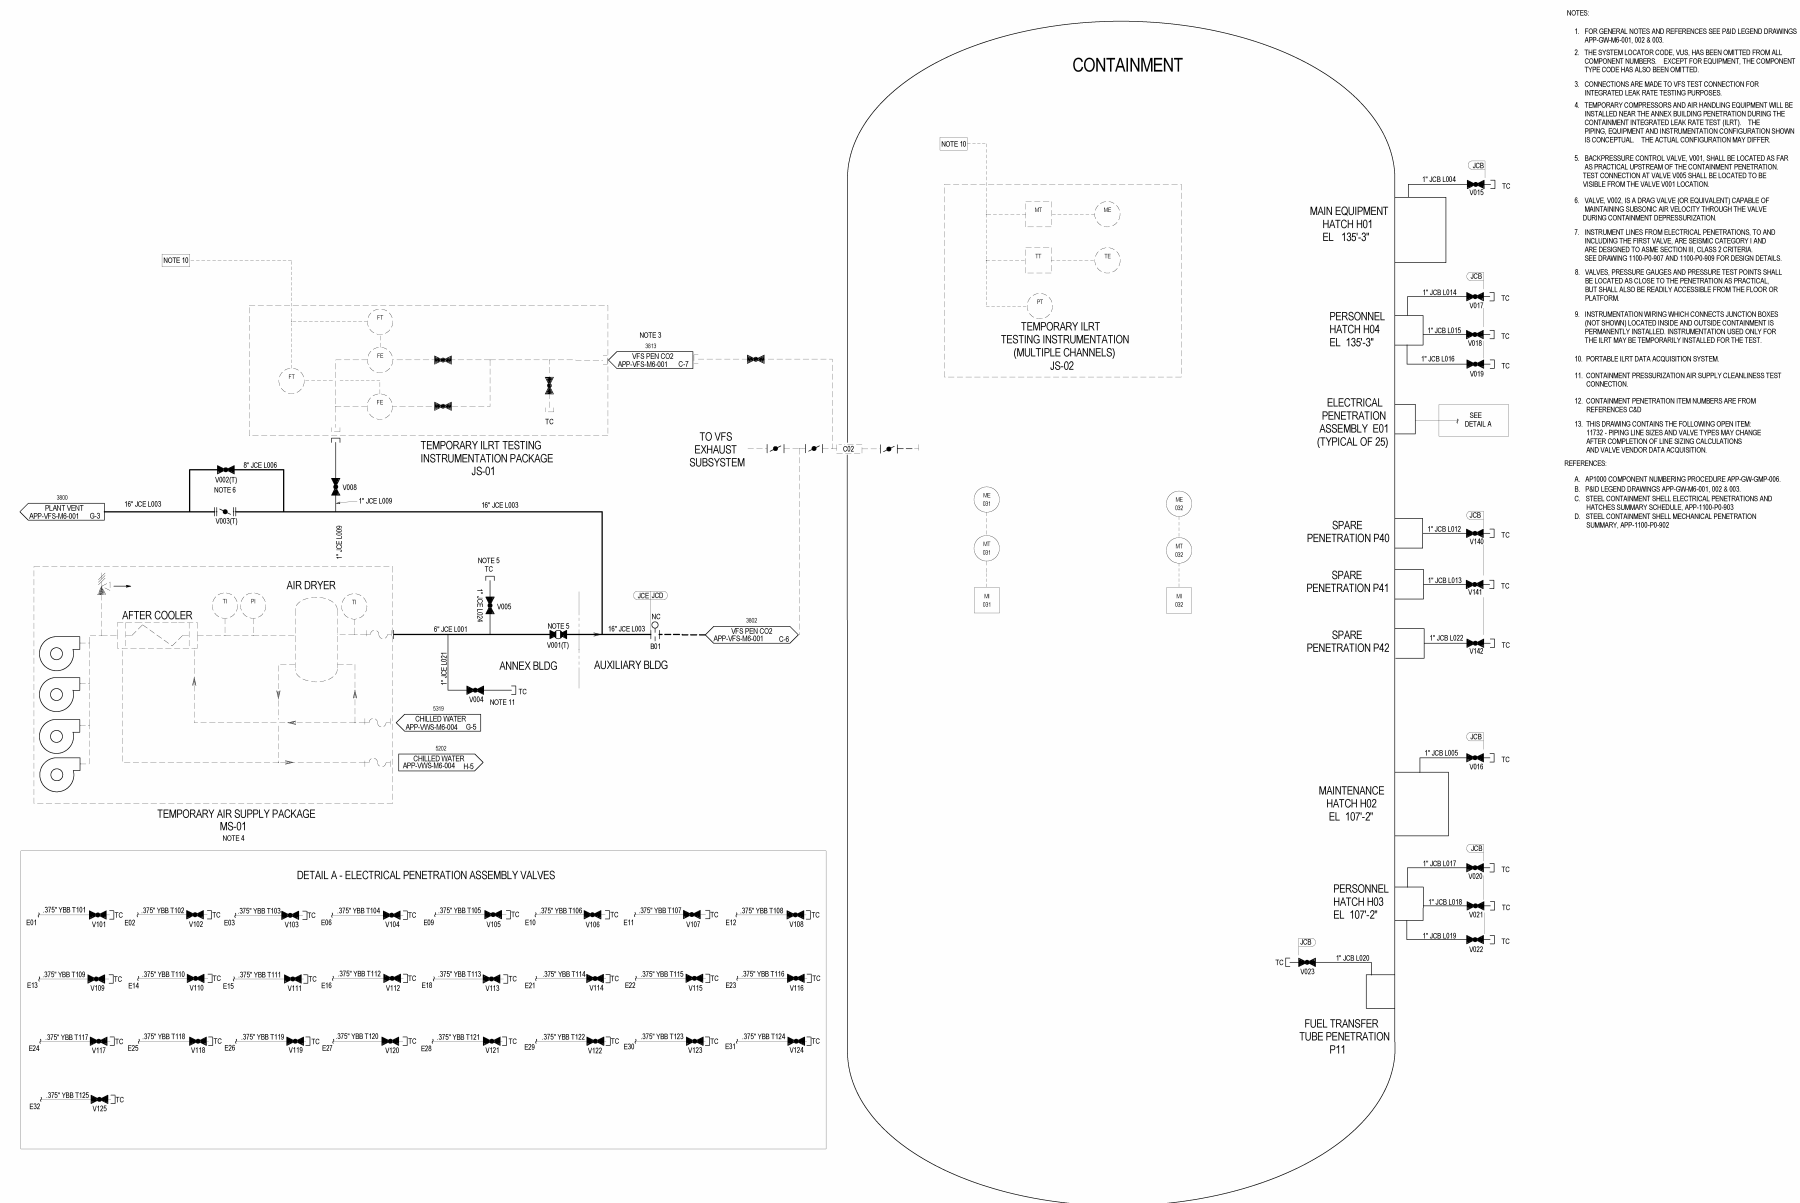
NOTES:

1. FOR GENERAL NOTES AND REFERENCES SEE P&ID LEGEND DRAWINGS APP-GW-M6-001, 002 & 003.

2. THE SYSTEM LOCATOR CODE, VUS, HAS BEEN OMITTED FROM ALL COMPONENT NUMBERS. EXCEPT FOR EQUIPMENT, THE COMPONENT TYPE CODE HAS ALSO BEEN OMITTED.

3. CONNECTIONS ARE MADE TO VFS TEST CONNECTION FOR INTEGRATED LEAK RATE TESTING PURPOSES.

4. TEMPORARY COMPRESSORS AND AIR HANDLING EQUIPMENT WILL BE INSTALLED NEAR THE ANNEX BUILDING PENETRATION DURING THE CONTAINMENT INTEGRATED LEAK RATE TEST (ILRT). THE PIPING, EQUIPMENT AND INSTRUMENTATION CONFIGURATION SHOWN IS CONCEPTUAL. THE ACTUAL CONFIGURATION MAY DIFFER.

5. BACKPRESSURE CONTROL VALVE, V001, SHALL BE LOCATED AS FAR AS PRACTICAL UPSTREAM OF THE CONTAINMENT PENETRATION. TEST CONNECTION AT VALVE V005 SHALL BE LOCATED TO BE VISIBLE FROM THE VALVE V001 LOCATION.

6. VALVE, V002, IS A DRAG VALVE (OR EQUIVALENT) CAPABLE OF MAINTAINING SUBSONIC AIR VELOCITY THROUGH THE VALVE DURING CONTAINMENT DEPRESSURIZATION.

7. INSTRUMENT LINES FROM ELECTRICAL PENETRATIONS, TO AND INCLUDING THE FIRST VALVE, ARE SEISMIC CATEGORY I AND ARE DESIGNED TO ASME SECTION III, CLASS 2 CRITERIA. SEE DRAWING 1100-P0-907 AND 1100-P0-909 FOR DESIGN DETAILS.

8. VALVES, PRESSURE GAUGES AND PRESSURE TEST POINTS SHALL BE LOCATED AS CLOSE TO THE PENETRATION AS PRACTICAL, BUT SHALL ALSO BE READILY ACCESSIBLE FROM THE FLOOR OR PLATFORM.

9. INSTRUMENTATION WIRING WHICH CONNECTS JUNCTION BOXES (NOT SHOWN) LOCATED INSIDE AND OUTSIDE CONTAINMENT IS PERMANENTLY INSTALLED. INSTRUMENTATION USED ONLY FOR THE ILRT MAY BE TEMPORARILY INSTALLED FOR THE TEST.

10. PORTABLE ILRT DATA ACQUISITION SYSTEM.

11. CONTAINMENT PRESSURIZATION AIR SUPPLY CLEANLINESS TEST CONNECTION.

12. CONTAINMENT PENETRATION ITEM NUMBERS ARE FROM REFERENCES C&D

13. THIS DRAWING CONTAINS THE FOLLOWING OPEN ITEM: 11732 - PIPING LINE SIZES AND VALVE TYPES MAY CHANGE AFTER COMPLETION OF LINE SIZING CALCULATIONS AND VALVE VENDOR DATA ACQUISITION.

REFERENCES:

A. AP1000 COMPONENT NUMBERING PROCEDURE APP-GW-GMP-006.
B. P&ID LEGEND DRAWINGS APP-GW-M6-001, 002 & 003.
C. STEEL CONTAINMENT SHELL ELECTRICAL PENETRATIONS AND HATCHES SUMMARY SCHEDULE, APP-1100-P0-903
D. STEEL CONTAINMENT SHELL MECHANICAL PENETRATION SUMMARY, APP-1100-P0-902

CONTAINMENT

NOTE 10
MT ME
TT TE
PT
TEMPORARY ILRT TESTING INSTRUMENTATION (MULTIPLE CHANNELS) JS-02

NOTE 10
FT FT FE FE TC
TEMPORARY ILRT TESTING INSTRUMENTATION PACKAGE JS-01

NOTE 3
3813
VFS PEN C02 APP-VFS-M6-001 C-7

TO VFS EXHAUST SUBSYSTEM
C02

8" JCE L006
V002(T) NOTE 6
V003(T)
V008
1" JCE L009
3800
PLANT VENT APP-VFS-M6-001 G-3
16" JCE L003
16" JCE L003
1" JCE L009

AIR DRYER
AFTER COOLER
TI PI TI
NOTE 5 TC
1" JCE L024
V005
6" JCE L001
NOTE 5
V001(T)
16" JCE L003
JCE JCD
NC
B01
3802
VFS PEN C02 APP-VFS-M6-001 C-6
1" JCE L021
V004 TC NOTE 11
ANNEX BLDG
AUXILIARY BLDG
5319
CHILLED WATER APP-VWS-M6-004 G-5
5202
CHILLED WATER APP-VWS-M6-004 H-5
TEMPORARY AIR SUPPLY PACKAGE MS-01
NOTE 4

ME 031 MT 031 MI 031
ME 032 MT 032 MI 032

JCB
1" JCB L004 V015 TC
MAIN EQUIPMENT HATCH H01 EL 135'-3"

JCB
1" JCB L014 V017 TC
1" JCB L015 V018 TC
1" JCB L016 V019 TC
PERSONNEL HATCH H04 EL 135'-3"

ELECTRICAL PENETRATION ASSEMBLY E01 (TYPICAL OF 25)
SEE DETAIL A

JCB
1" JCB L012 V140 TC
SPARE PENETRATION P40
1" JCB L013 V141 TC
SPARE PENETRATION P41
1" JCB L022 V142 TC
SPARE PENETRATION P42

JCB
1" JCB L005 V016 TC
MAINTENANCE HATCH H02 EL 107'-2"

JCB
1" JCB L017 V020 TC
1" JCB L018 V021 TC
1" JCB L019 V022 TC
PERSONNEL HATCH H03 EL 107'-2"

JCB
TC V023 1" JCB L020
FUEL TRANSFER TUBE PENETRATION P11

DETAIL A - ELECTRICAL PENETRATION ASSEMBLY VALVES

E01 .375" YBB T101 V101 TC
E02 .375" YBB T102 V102 TC
E03 .375" YBB T103 V103 TC
E06 .375" YBB T104 V104 TC
E09 .375" YBB T105 V105 TC
E10 .375" YBB T106 V106 TC
E11 .375" YBB T107 V107 TC
E12 .375" YBB T108 V108 TC
E13 .375" YBB T109 V109 TC
E14 .375" YBB T110 V110 TC
E15 .375" YBB T111 V111 TC
E16 .375" YBB T112 V112 TC
E18 .375" YBB T113 V113 TC
E21 .375" YBB T114 V114 TC
E22 .375" YBB T115 V115 TC
E23 .375" YBB T116 V116 TC
E24 .375" YBB T117 V117 TC
E25 .375" YBB T118 V118 TC
E26 .375" YBB T119 V119 TC
E27 .375" YBB T120 V120 TC
E28 .375" YBB T121 V121 TC
E29 .375" YBB T122 V122 TC
E30 .375" YBB T123 V123 TC
E31 .375" YBB T124 V124 TC
E32 .375" YBB T125 V125 TC